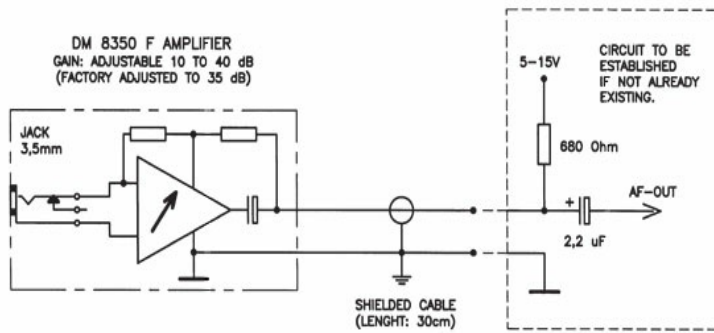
DM 8350 F AMPLIFIER
GAIN: ADJUSTABLE 10 TO 40 dB
(FACTORY ADJUSTED TO 35 dB)

JACK
3,5mm

CIRCUIT TO BE ESTABLISHED IF NOT ALREADY EXISTING.

5-15V

680 Ohm

+

AF-OUT

2,2 uF

SHIELDED CABLE
(LENGHT: 30cm)